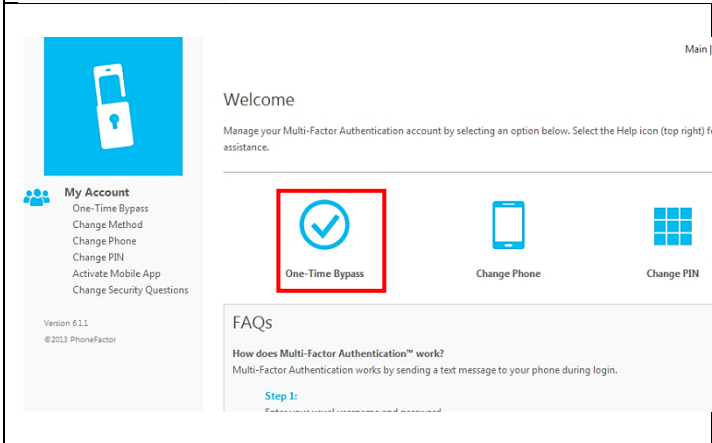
Main |

Welcome

Manage your Multi-Factor Authentication account by selecting an option below. Select the Help icon (top right) f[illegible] assistance.

My Account
One-Time Bypass
Change Method
Change Phone
Change PIN
Activate Mobile App
Change Security Questions

One-Time Bypass

Change Phone

Change PIN

Version 6.1.1
©2013 PhoneFactor

FAQs

How does Multi-Factor Authentication™ work?
Multi-Factor Authentication works by sending a text message to your phone during login.

Step 1:
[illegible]